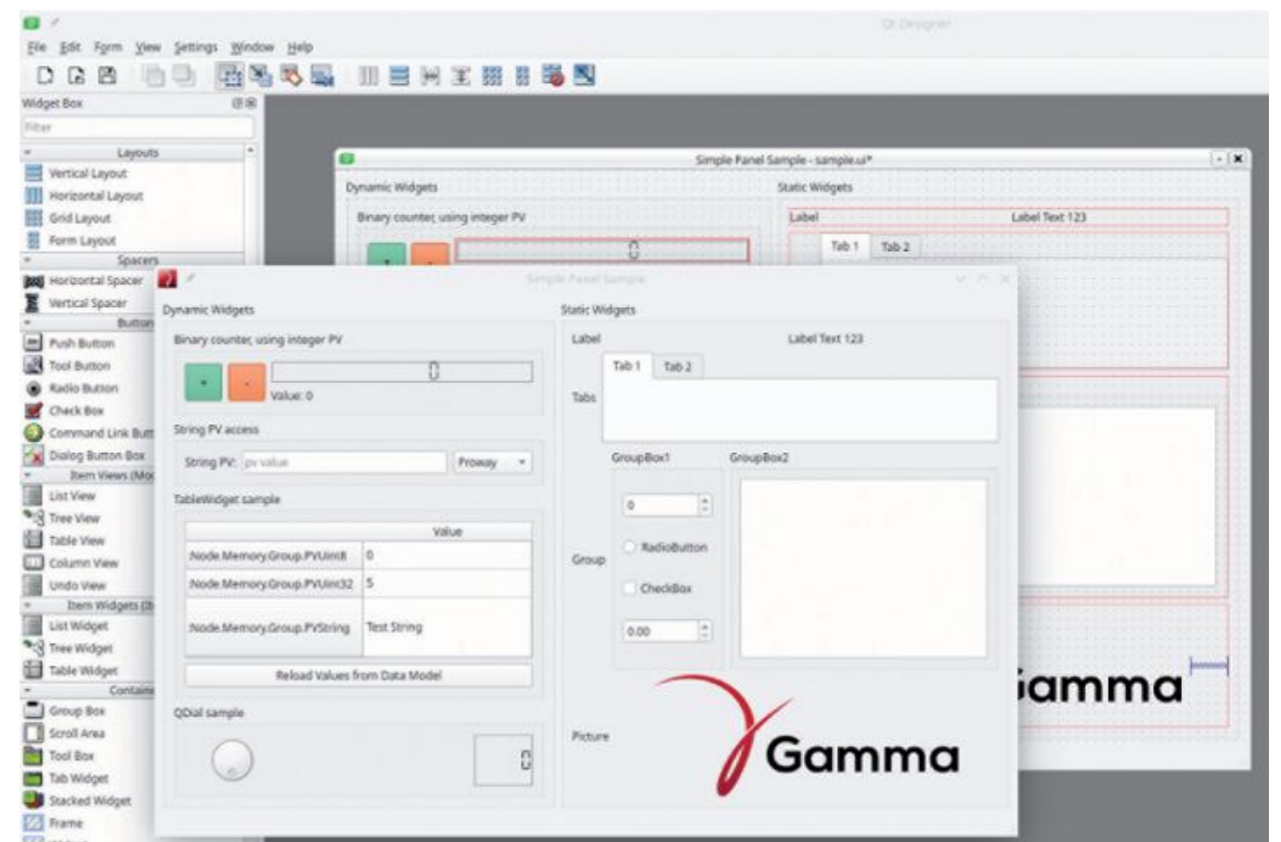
Qt Designer

File Edit Form View Settings Window Help

Widget Box

Filter

Layouts
Vertical Layout
Horizontal Layout
Grid Layout
Form Layout
Spacers
Horizontal Spacer
Vertical Spacer
Button
Push Button
Tool Button
Radio Button
Check Box
Command Link Butt
Dialog Button Box
Item Views (Mo
List View
Tree View
Table View
Column View
Undo View
Item Widgets (It
List Widget
Tree Widget
Table Widget
Containe
Group Box
Scroll Area
Tool Box
Tab Widget
Stacked Widget
Frame

Simple Panel Sample - sample.ui*

Dynamic Widgets

Binary counter, using integer PV

Static Widgets

Label

Label Text 123

Tab 1 Tab 2

Gamma

Simple Panel Sample

Dynamic Widgets

Binary counter, using integer PV

+ -

0

Value: 0

String PV access

String PV: pv value

Proway

TableWidget sample

| | Value |
|---|---|
| :Node.Memory.Group.PVUint8 | 0 |
| :Node.Memory.Group.PVUint32 | 5 |
| :Node.Memory.Group.PVString | Test String |

Reload Values from Data Model

QDial sample

0

Static Widgets

Label

Label Text 123

Tabs

Tab 1 Tab 2

GroupBox1

GroupBox2

Group

0

RadioButton

CheckBox

0.00

Picture

Gamma